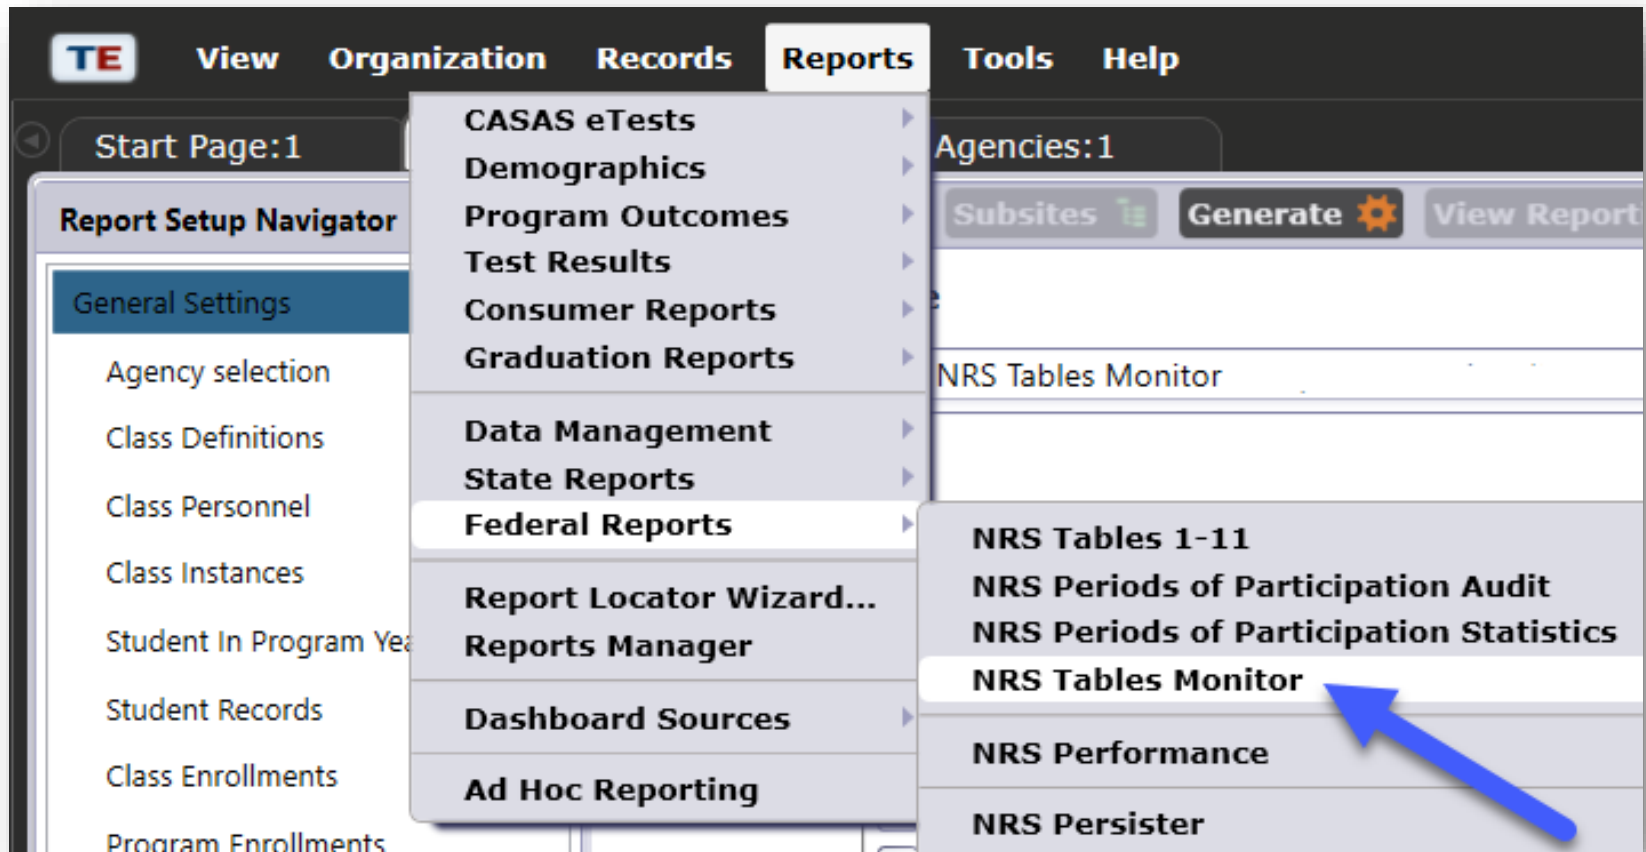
TE View Organization Records Reports Tools Help

Start Page:1

Agencies:1

Report Setup Navigator

Subsites Generate View Report

General Settings

Agency selection

Class Definitions

Class Personnel

Class Instances

Student In Program Yea

Student Records

Class Enrollments

Program Enrollments

CASAS eTests
Demographics
Program Outcomes
Test Results
Consumer Reports
Graduation Reports

Data Management
State Reports
Federal Reports

Report Locator Wizard...
Reports Manager

Dashboard Sources

Ad Hoc Reporting

NRS Tables Monitor

NRS Tables 1-11
NRS Periods of Participation Audit
NRS Periods of Participation Statistics
NRS Tables Monitor

NRS Performance

NRS Persister